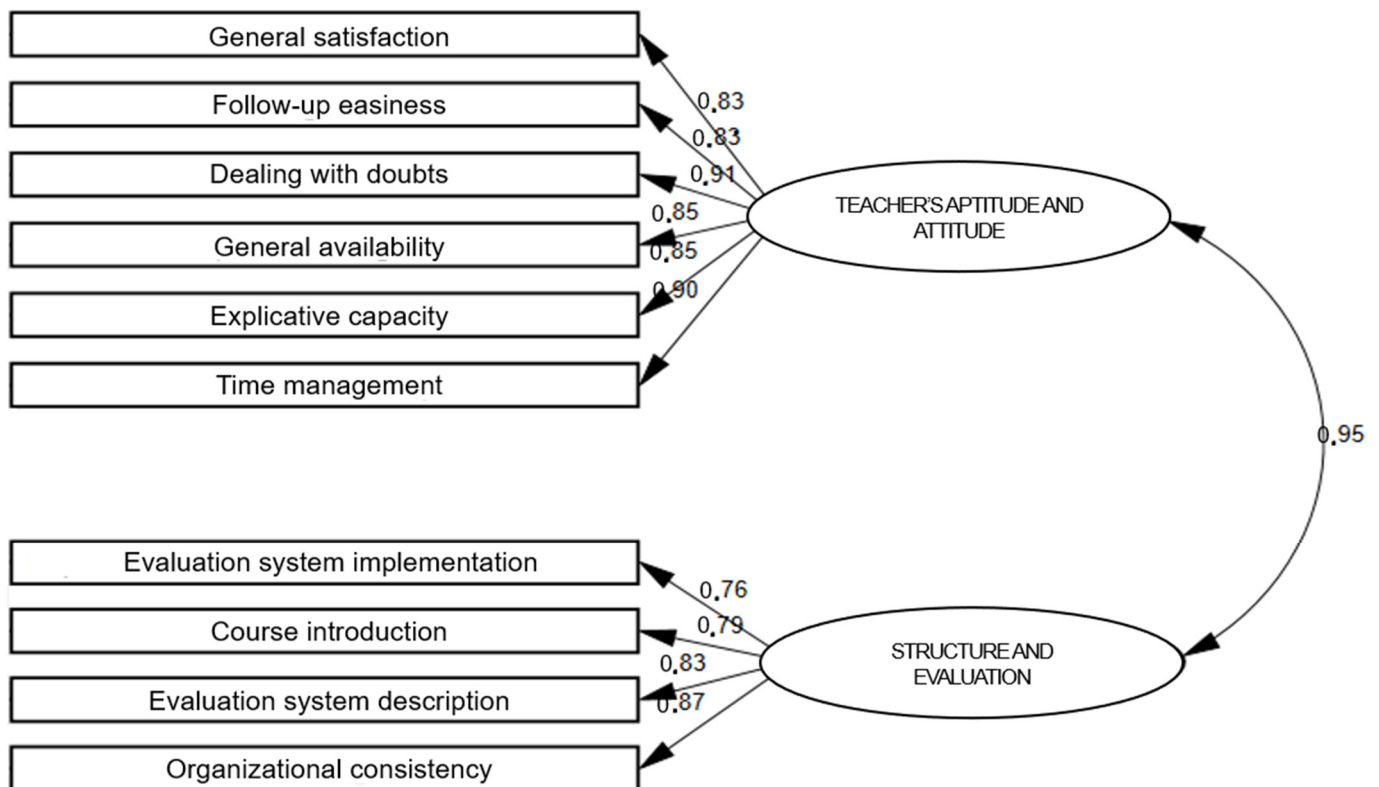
General satisfaction

Follow-up easiness

Dealing with doubts

General availability

Explicative capacity

Time management

0,83

0,83

0,91

0,85

0,85

0,90

TEACHER'S APTITUDE AND ATTITUDE

0,95

Evaluation system implementation

Course introduction

Evaluation system description

Organizational consistency

0,76

0,79

0,83

0,87

STRUCTURE AND EVALUATION